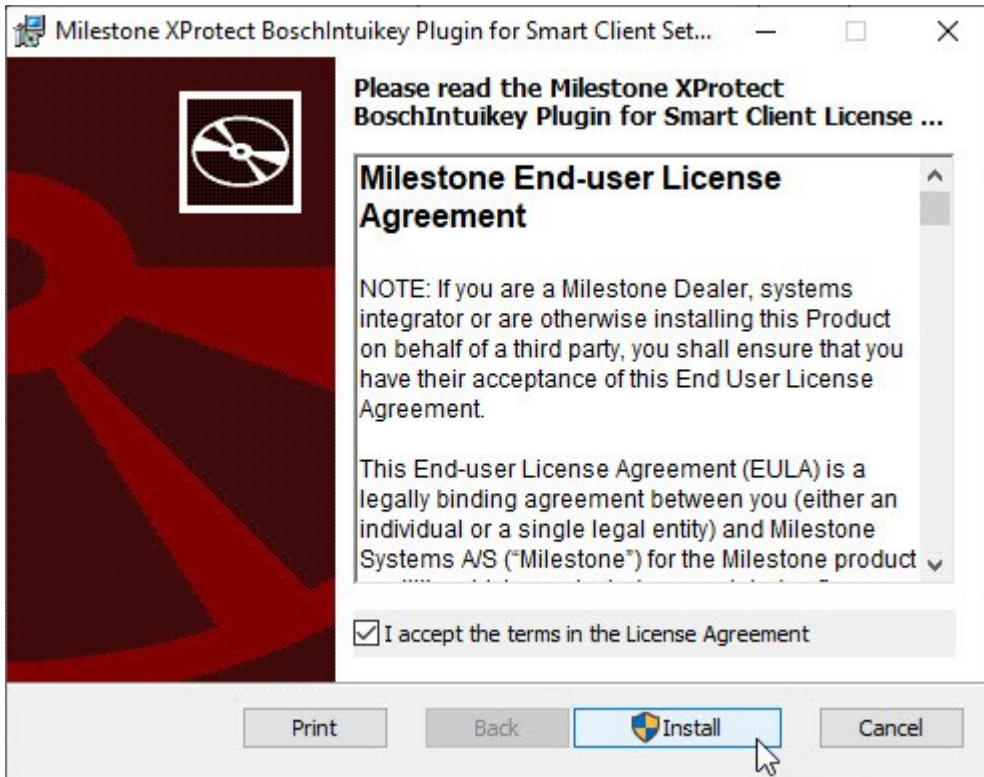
Milestone XProtect BoschIntuikey Plugin for Smart Client Set...

Please read the Milestone XProtect BoschIntuikey Plugin for Smart Client License ...

Milestone End-user License Agreement

NOTE: If you are a Milestone Dealer, systems integrator or are otherwise installing this Product on behalf of a third party, you shall ensure that you have their acceptance of this End User License Agreement.

This End-user License Agreement (EULA) is a legally binding agreement between you (either an individual or a single legal entity) and Milestone Systems A/S ("Milestone") for the Milestone product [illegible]

I accept the terms in the License Agreement

Print Back Install Cancel